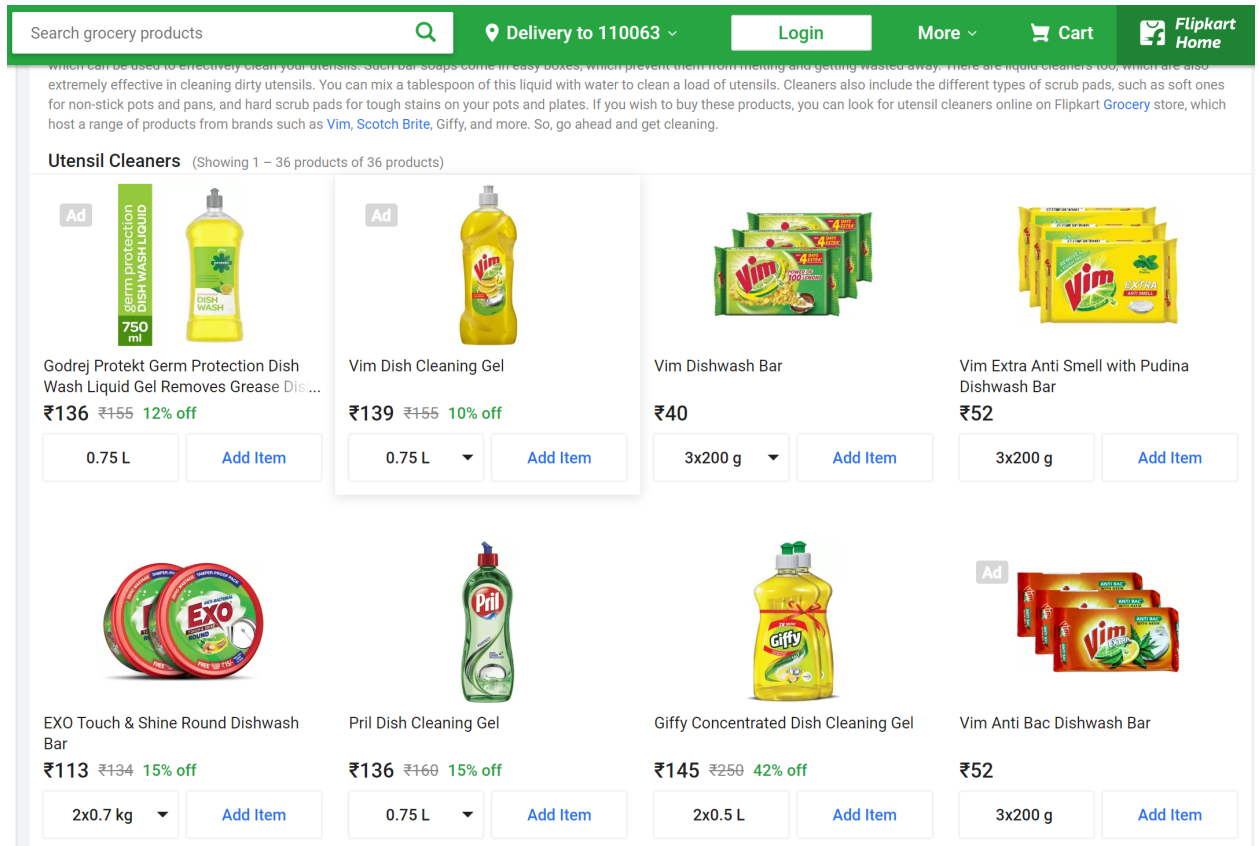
Search grocery products

Delivery to 110063

Login

More

Cart

Flipkart Home

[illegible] extremely effective in cleaning dirty utensils. You can mix a tablespoon of this liquid with water to clean a load of utensils. Cleaners also include the different types of scrub pads, such as soft ones for non-stick pots and pans, and hard scrub pads for tough stains on your pots and plates. If you wish to buy these products, you can look for utensil cleaners online on Flipkart Grocery store, which host a range of products from brands such as Vim, Scotch Brite, Giffy, and more. So, go ahead and get cleaning.

Utensil Cleaners (Showing 1 – 36 products of 36 products)

Ad

germ protection DISH WASH LIQUID 750 ml

DISH WASH

Godrej Protekt Germ Protection Dish Wash Liquid Gel Removes Grease Dis...

₹136 ₹155 12% off

0.75 L

Add Item

Ad

Vim

Vim Dish Cleaning Gel

₹139 ₹155 10% off

0.75 L

Add Item

Vim

Vim Dishwash Bar

₹40

3x200 g

Add Item

Vim EXTRA

Vim Extra Anti Smell with Pudina Dishwash Bar

₹52

3x200 g

Add Item

EXO ROUND

EXO Touch & Shine Round Dishwash Bar

₹113 ₹134 15% off

2x0.7 kg

Add Item

Pril

Pril Dish Cleaning Gel

₹136 ₹160 15% off

0.75 L

Add Item

Giffy

Giffy Concentrated Dish Cleaning Gel

₹145 ₹250 42% off

2x0.5 L

Add Item

Ad

Vim ANTI BAC

Vim Anti Bac Dishwash Bar

₹52

3x200 g

Add Item